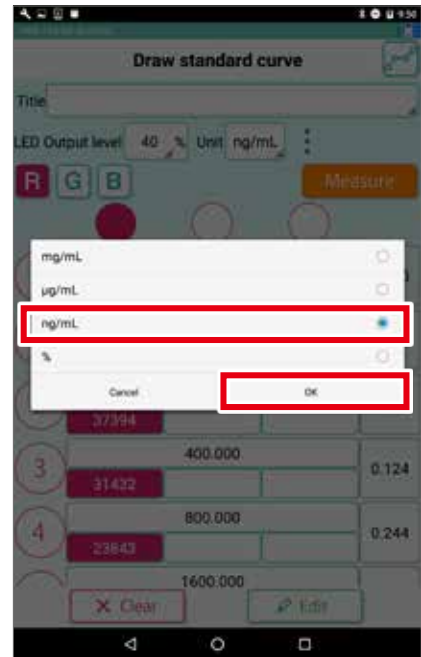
9:50

Draw standard curve

Title

LED Output level 40 % Unit ng/mL

R G B

Measure

mg/mL

μg/mL

ng/mL

%

Cancel

OK

37394

3

400.000

31432

0.124

4

800.000

23843

0.244

1600.000

Clear

Edit